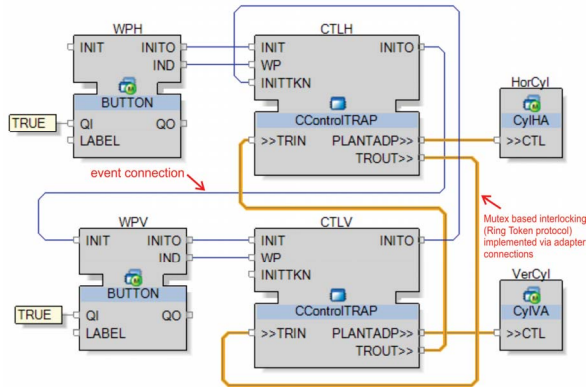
WPH
INIT
INITO
IND
BUTTON
TRUE
QI
QO
LABEL

CTLH
INIT
INITO
WP
INITTKN
CControlTRAP
>>TRIN
PLANTADP>>
TROUT>>

HorCyl
CylHA
>>CTL

event connection

Mutex based interlocking (Ring Token protocol) implemented via adapter connections

WPV
INIT
INITO
IND
BUTTON
TRUE
QI
QO
LABEL

CTLV
INIT
INITO
WP
INITTKN
CControlTRAP
>>TRIN
PLANTADP>>
TROUT>>

VerCyl
CylVA
>>CTL